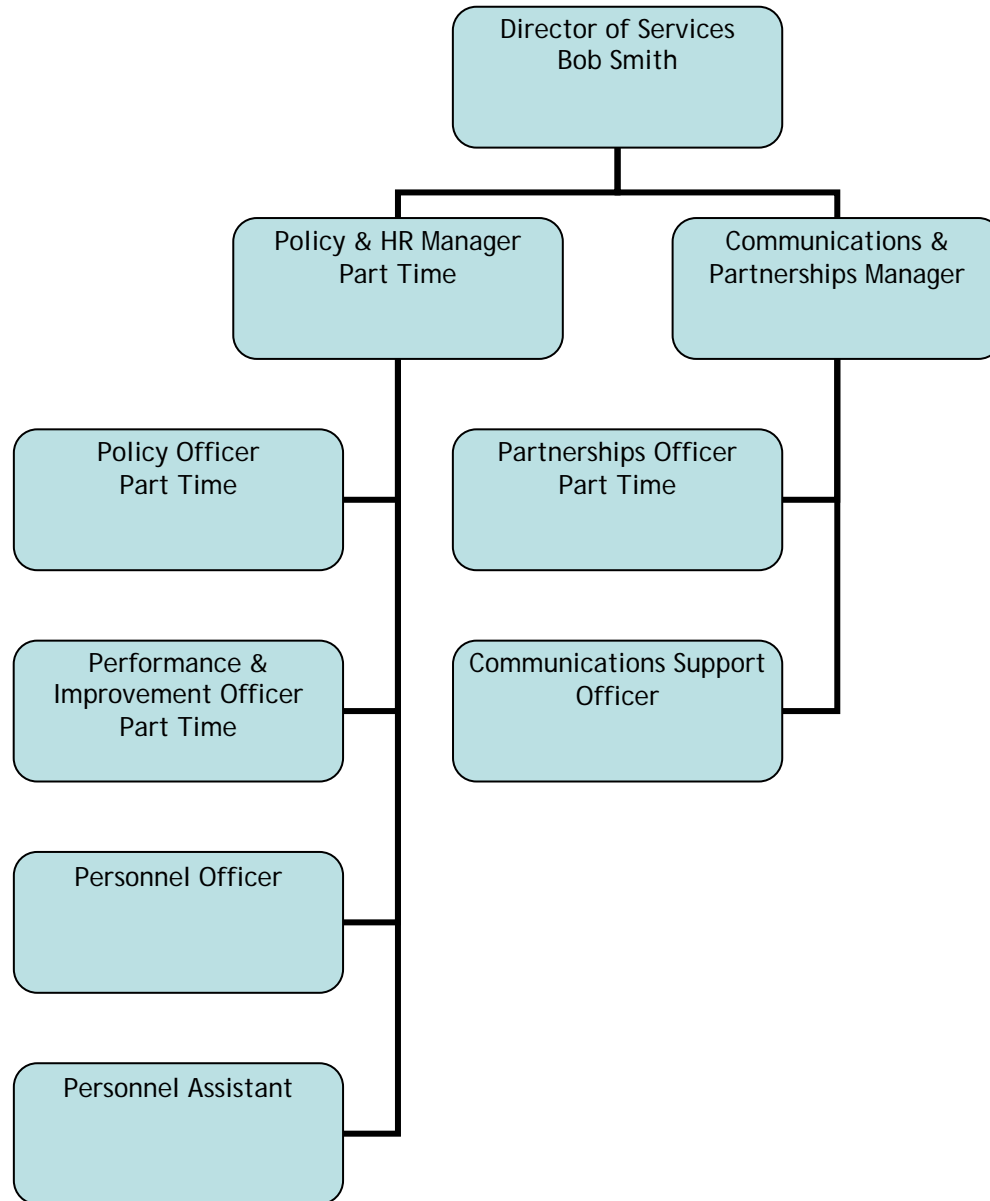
Director of Services
Bob Smith

Policy & HR Manager
Part Time

Communications & Partnerships Manager

Policy Officer
Part Time

Partnerships Officer
Part Time

Performance & Improvement Officer
Part Time

Communications Support Officer

Personnel Officer

Personnel Assistant